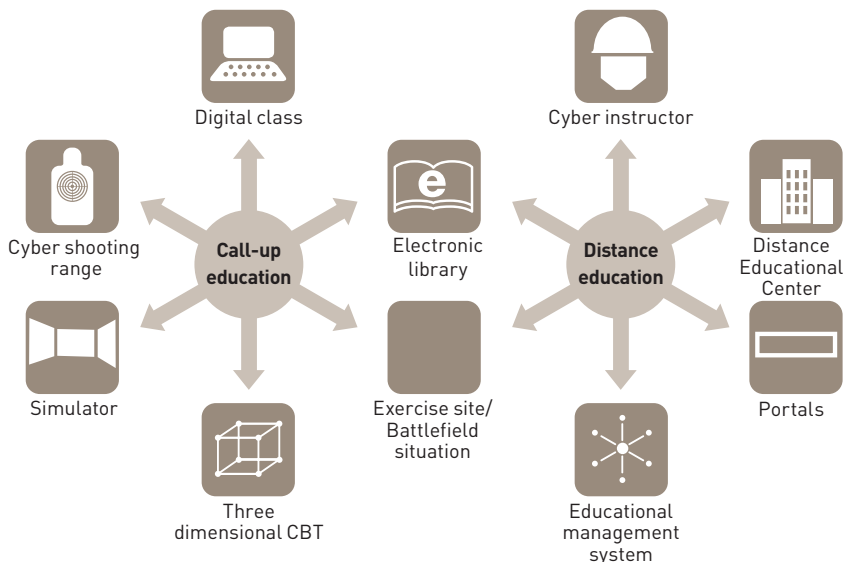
Digital class

Cyber instructor

Cyber shooting range

Call-up education

Electronic library

Distance education

Distance Educational Center

Simulator

Exercise site/ Battlefield situation

Portals

Three dimensional CBT

Educational management system